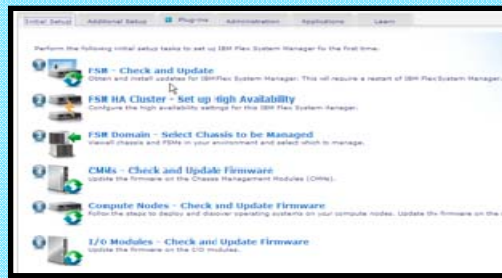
Initial Setup | Additional Setup | Plug-ins | Administration | Applications | Learn

Perform the following initial setup tasks to set up IBM Flex System Manager for the first time.

FSM - Check and Update
Obtain and install updates for IBM Flex System Manager. This will require a restart of IBM Flex System Manager.

FSM HA Cluster - Set up High Availability
Configure the high availability settings for this IBM Flex System Manager.

FSM Domain - Select Chassis to be Managed
View all chassis and FSMs in your environment and select which to manage.

CMMs - Check and Update Firmware
Update the firmware on the Chassis Management Modules (CMMs).

Compute Nodes - Check and Update Firmware
Follow the steps to deploy and discover operating systems on your compute nodes. Update the firmware on the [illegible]

I/O Modules - Check and Update Firmware
Update the firmware on the I/O modules.